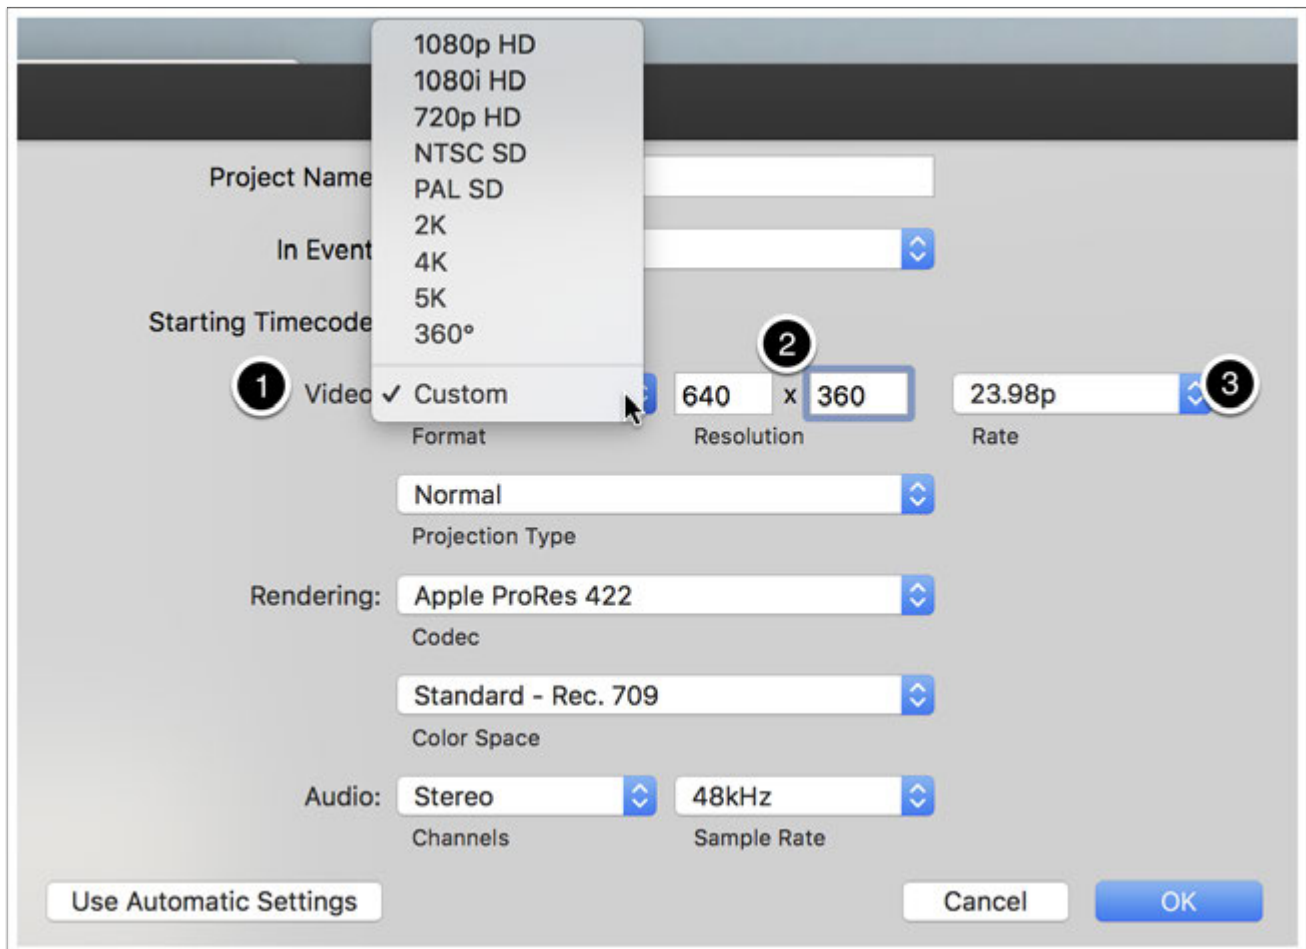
1080p HD
1080i HD
720p HD
NTSC SD
PAL SD
2K
4K
5K
360°
✓ Custom

Project Name

In Event

Starting Timecode

1 Video

Format

640 x 360
2
Resolution

23.98p
3
Rate

Normal
Projection Type

Rendering: Apple ProRes 422
Codec

Standard - Rec. 709
Color Space

Audio: Stereo
Channels

48kHz
Sample Rate

Use Automatic Settings

Cancel

OK